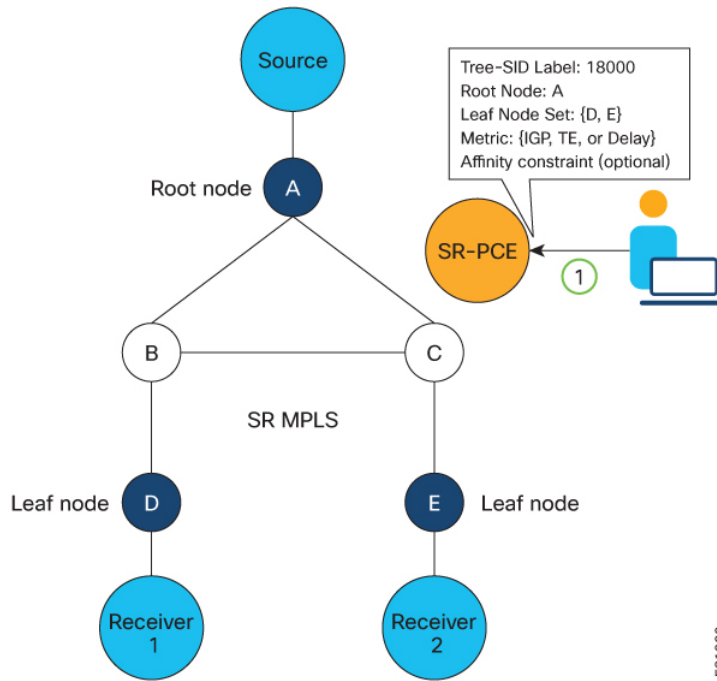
Source

Tree-SID Label: 18000
Root Node: A
Leaf Node Set: {D, E}
Metric: {IGP, TE, or Delay}
Affinity constraint (optional)

Root node A

SR-PCE

1

B

C

SR MPLS

Leaf node D

E Leaf node

Receiver 1

Receiver 2

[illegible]